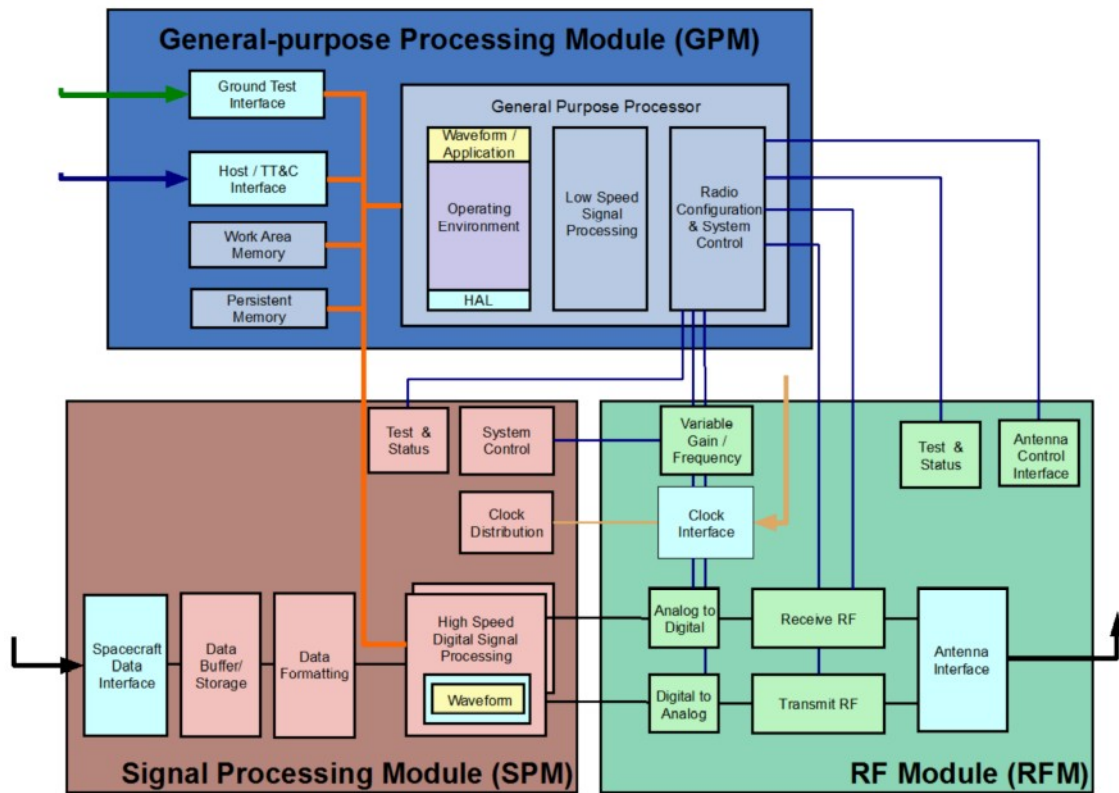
General-purpose Processing Module (GPM)

Ground Test Interface

Host / TT&C Interface

Work Area Memory

Persistent Memory

General Purpose Processor

Waveform / Application

Operating Environment

HAL

Low Speed Signal Processing

Radio Configuration & System Control

Test & Status

System Control

Clock Distribution

Variable Gain / Frequency

Clock Interface

Test & Status

Antenna Control Interface

Spacecraft Data Interface

Data Buffer/ Storage

Data Formatting

High Speed Digital Signal Processing

Waveform

Analog to Digital

Digital to Analog

Receive RF

Transmit RF

Antenna Interface

Signal Processing Module (SPM)

RF Module (RFM)